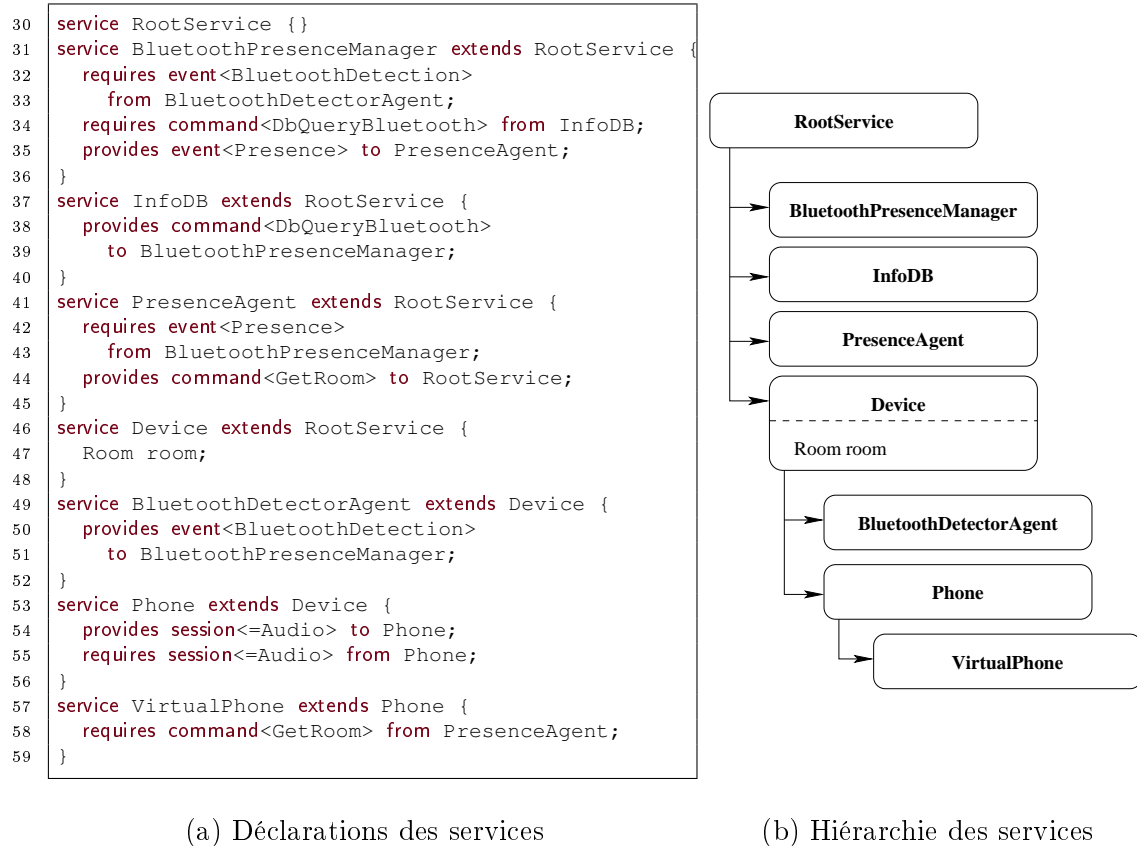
30 service RootService {}
31 service BluetoothPresenceManager extends RootService {
32   requires event<BluetoothDetection>
33     from BluetoothDetectorAgent;
34   requires command<DbQueryBluetooth> from InfoDB;
35   provides event<Presence> to PresenceAgent;
36 }
37 service InfoDB extends RootService {
38   provides command<DbQueryBluetooth>
39     to BluetoothPresenceManager;
40 }
41 service PresenceAgent extends RootService {
42   requires event<Presence>
43     from BluetoothPresenceManager;
44   provides command<GetRoom> to RootService;
45 }
46 service Device extends RootService {
47   Room room;
48 }
49 service BluetoothDetectorAgent extends Device {
50   provides event<BluetoothDetection>
51     to BluetoothPresenceManager;
52 }
53 service Phone extends Device {
54   provides session<=Audio> to Phone;
55   requires session<=Audio> from Phone;
56 }
57 service VirtualPhone extends Phone {
58   requires command<GetRoom> from PresenceAgent;
59 }

(a) Déclarations des services

RootService
BluetoothPresenceManager
InfoDB
PresenceAgent
Device
Room room
BluetoothDetectorAgent
Phone
VirtualPhone

(b) Hiérarchie des services